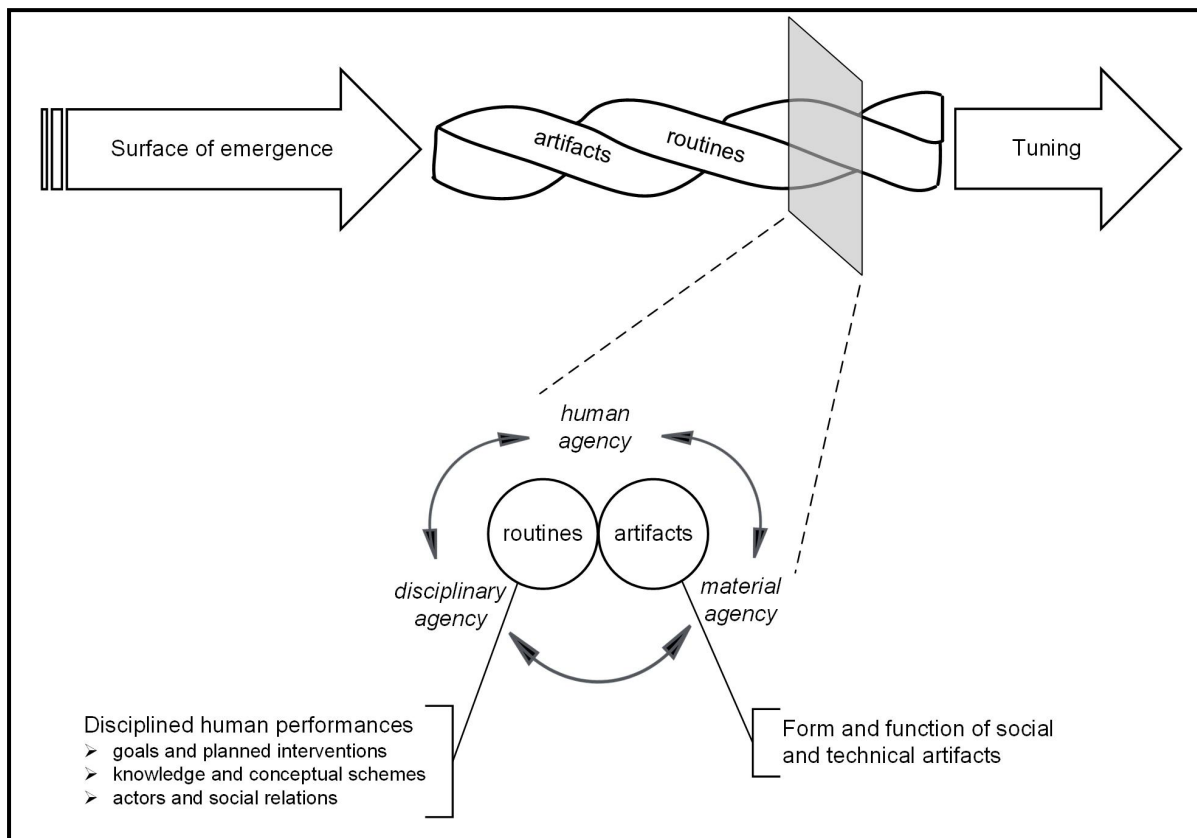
Surface of emergence

artifacts

routines

Tuning

human agency

routines

artifacts

disciplinary agency

material agency

Disciplined human performances
- goals and planned interventions
- knowledge and conceptual schemes
- actors and social relations

Form and function of social and technical artifacts